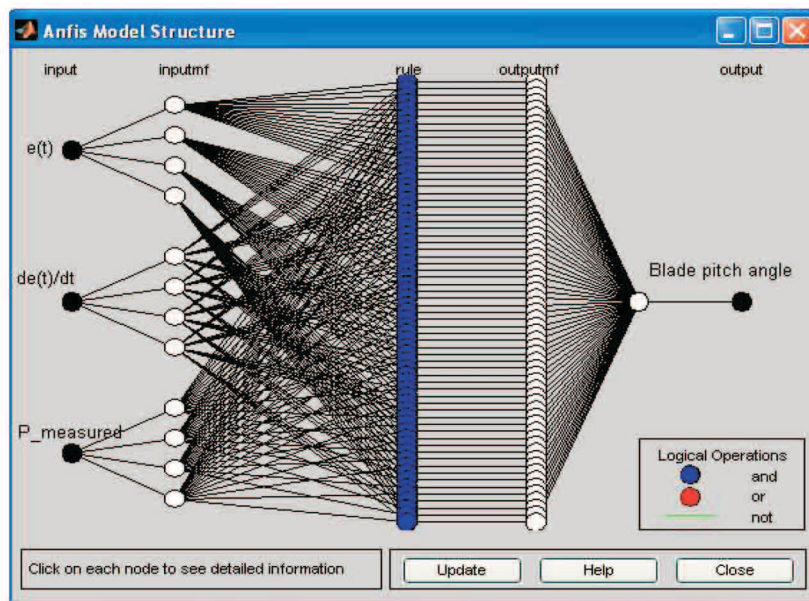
Anfis Model Structure

input

inputmf

rule

outputmf

output

e(t)

de(t)/dt

P_measured

Blade pitch angle

Logical Operations

and

or

not

Click on each node to see detailed information

Update

Help

Close